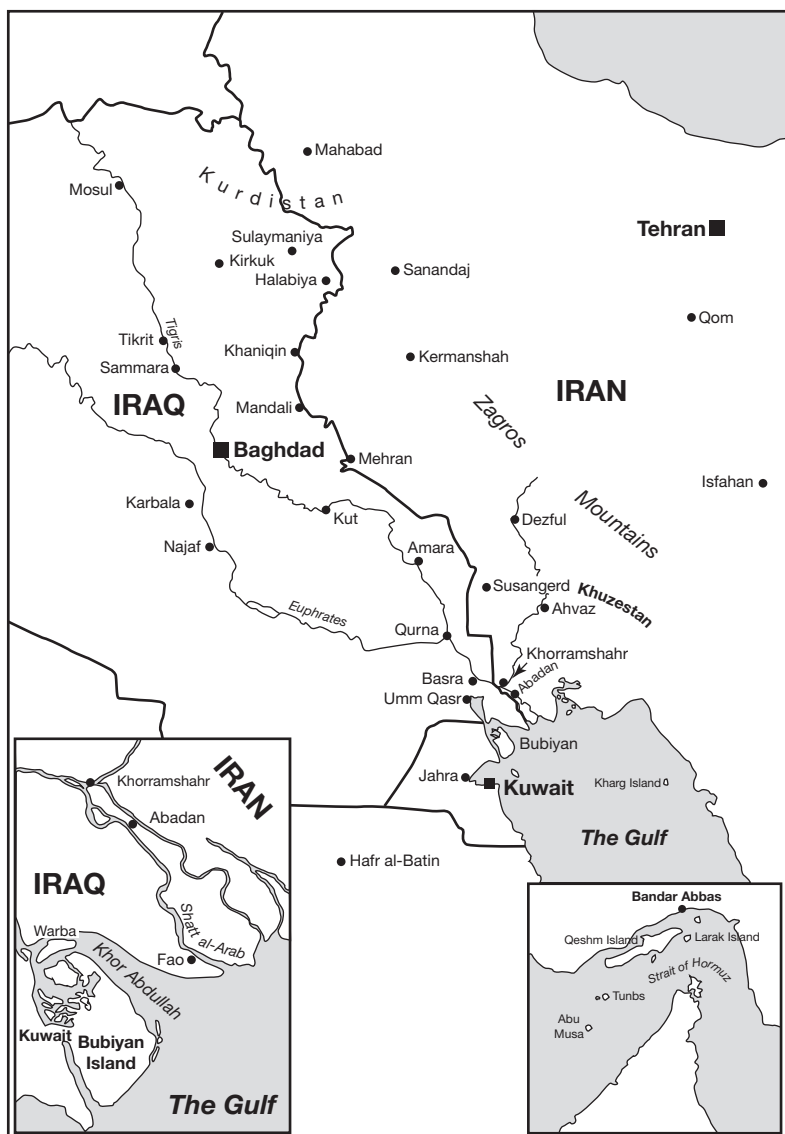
Mahabad
Kurdistan
Mosul
Tehran
Sulaymaniya
Kirkuk
Halabiya
Sanandaj
Qom
Tigris
Tikrit
Sammara
Khaniqin
Kermanshah
IRAQ
Mandali
IRAN
Zagros
Baghdad
Mehran
Isfahan
Karbala
Kut
Dezful
Mountains
Najaf
Amara
Susangerd
Khuzestan
Ahvaz
Euphrates
Qurna
Khorramshahr
Basra
Abadan
Umm Qasr
Bubiyan
Jahra
Kuwait
Kharg Island
The Gulf
Hafr al-Batin

IRAN
Khorramshahr
Abadan
IRAQ
Shatt al-Arab
Warba
Khor Abdullah
Fao
Kuwait
Bubiyan Island
The Gulf

Bandar Abbas
Qeshm Island
Larak Island
Strait of Hormuz
Tunbs
Abu Musa